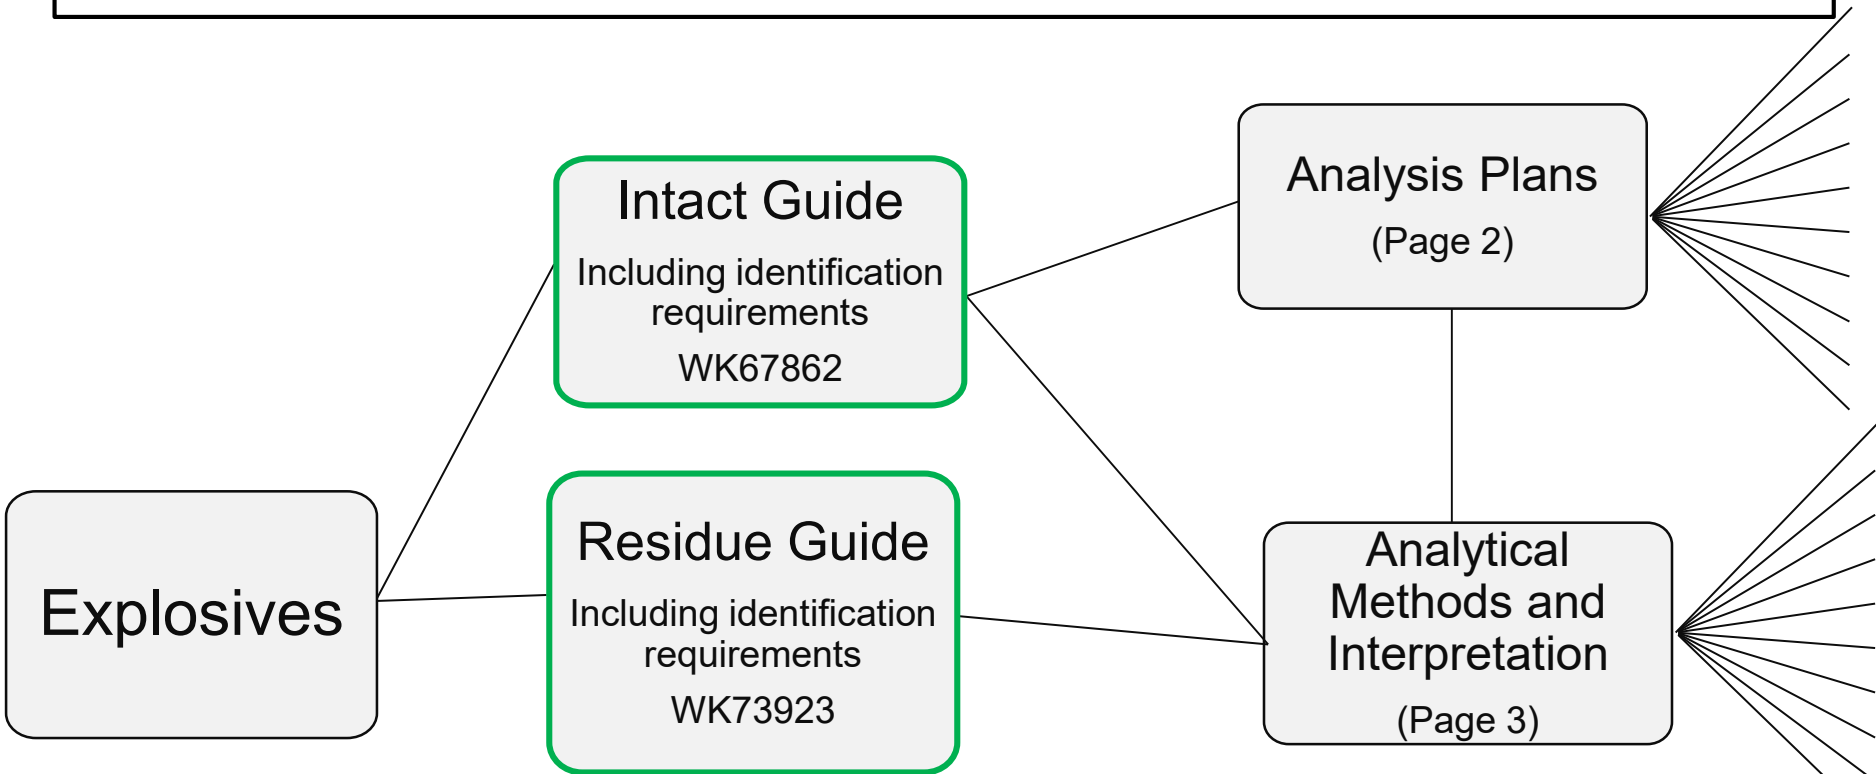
Intact Guide

Including identification requirements

WK67862

Analysis Plans

(Page 2)

Explosives

Residue Guide

Including identification requirements

WK73923

Analytical Methods and Interpretation

(Page 3)